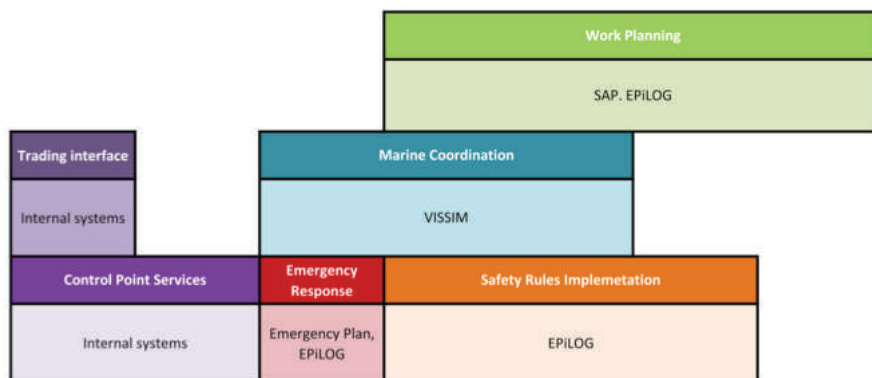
Work Planning

SAP. EPiLOG

Trading interface

Internal systems

Marine Coordination

VISSIM

Control Point Services

Internal systems

Emergency Response

Emergency Plan, EPiLOG

Safety Rules Implemetation

EPiLOG